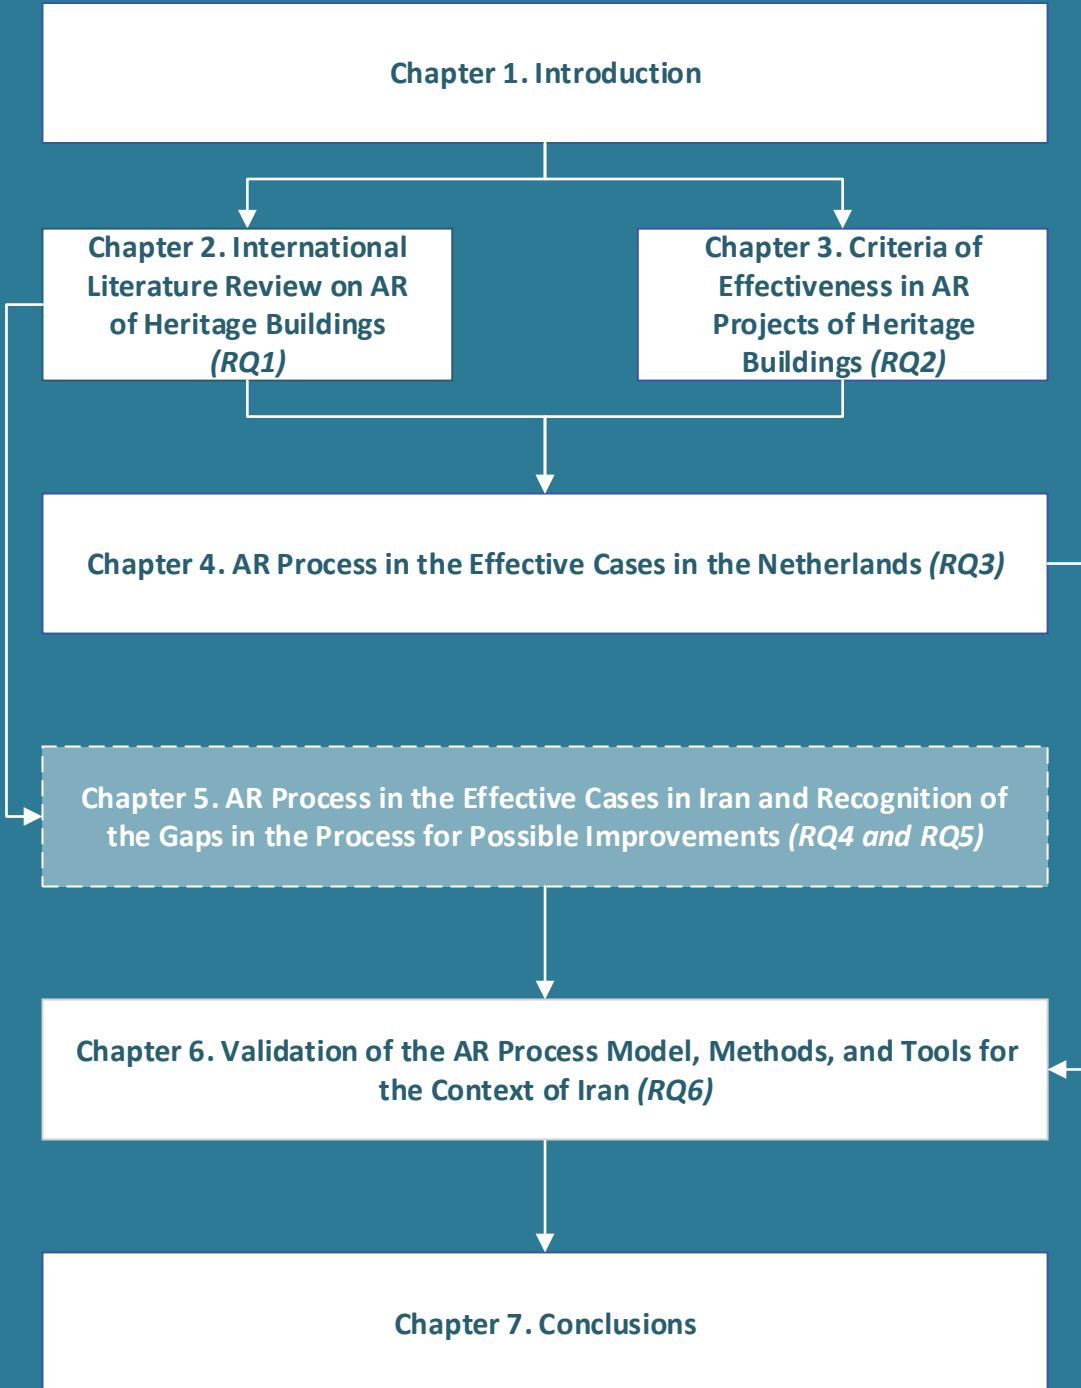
Chapter 1. Introduction

Chapter 2. International Literature Review on AR of Heritage Buildings *(RQ1)*

Chapter 3. Criteria of Effectiveness in AR Projects of Heritage Buildings *(RQ2)*

Chapter 4. AR Process in the Effective Cases in the Netherlands *(RQ3)*

Chapter 5. AR Process in the Effective Cases in Iran and Recognition of the Gaps in the Process for Possible Improvements *(RQ4 and RQ5)*

Chapter 6. Validation of the AR Process Model, Methods, and Tools for the Context of Iran *(RQ6)*

Chapter 7. Conclusions